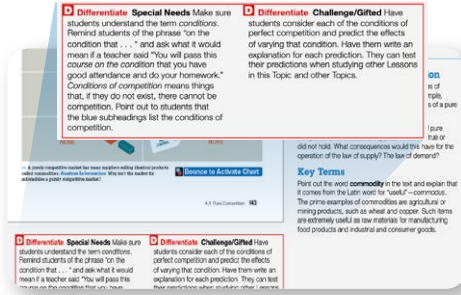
D Differentiate Special Needs Make sure students understand the term conditions. Remind students of the phrase "on the condition that . . ." and ask what it would mean if a teacher said "You will pass this course on the condition that you have good attendance and do your homework." Conditions of competition means things that, if they do not exist, there cannot be competition. Point out to students that the blue subheadings list the conditions of competition.

D Differentiate Challenge/Gifted Have students consider each of the conditions of perfect competition and predict the effects of varying that condition. Have them write an explanation for each prediction. They can test their predictions when studying other Lessons in this Topic and other Topics.

on
s of
nple,
s of a pure

l pure
true or
did not hold. What consequences would this have for the operation of the law of supply? The law of demand?

Key Terms
Point out the word commodity in the text and explain that it comes from the Latin word for "useful"—commodus. The prime examples of commodities are agricultural or mining products, such as wheat and copper. Such items are extremely useful as raw materials for manufacturing food products and industrial and consumer goods.

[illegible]

Bounce to Activate Chart

4.4 Pure Competition 143

D Differentiate Special Needs Make sure students understand the term conditions. Remind students of the phrase "on the condition that . . ." and ask what it would mean if a teacher said "You will pass this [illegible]

D Differentiate Challenge/Gifted Have students consider each of the conditions of perfect competition and predict the effects of varying that condition. Have them write an explanation for each prediction. They can test their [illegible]